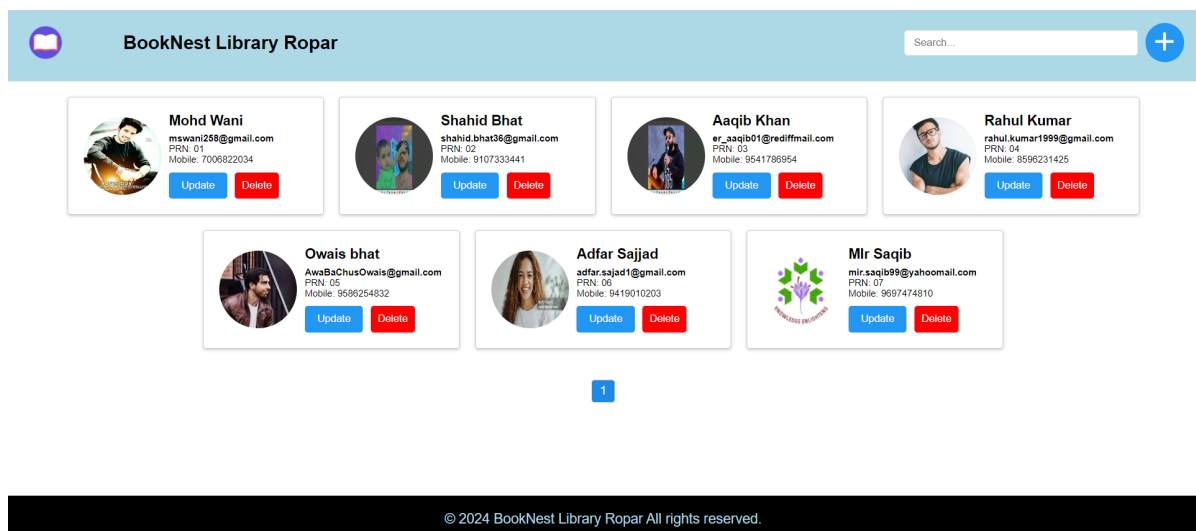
BookNest Library Ropar

Search...

+

Mohd Wani
mswani258@gmail.com
PRN: 01
Mobile: 7006822034
Update Delete

Shahid Bhat
shahid.bhat36@gmail.com
PRN: 02
Mobile: 9107333441
Update Delete

Aaqib Khan
er_aaqib01@rediffmail.com
PRN: 03
Mobile: 9541786954
Update Delete

Rahul Kumar
rahul.kumar1999@gmail.com
PRN: 04
Mobile: 8596231425
Update Delete

Owais bhat
AwaBaChusOwais@gmail.com
PRN: 05
Mobile: 9586254832
Update Delete

Adfar Sajjad
adfar.sajad1@gmail.com
PRN: 06
Mobile: 9419010203
Update Delete

MIr Saqib
mir.saqib99@yahoomail.com
PRN: 07
Mobile: 9697474810
Update Delete

KNOWLEDGE ENLIGHTENS

1

© 2024 BookNest Library Ropar All rights reserved.